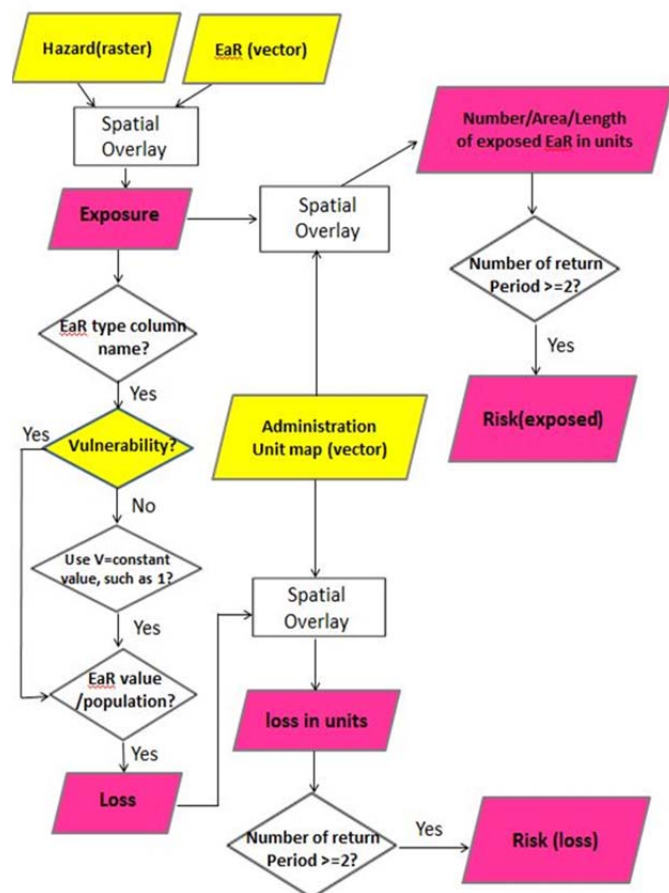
Hazard(raster)

EaR (vector)

Spatial Overlay

Exposure

Spatial Overlay

Number/Area/Length of exposed EaR in units

Number of return Period >=2?

Yes

Risk(exposed)

EaR type column name?

Yes

Yes

Vulnerability?

Administration Unit map (vector)

No

Use V=constant value, such as 1?

Yes

Spatial Overlay

EaR value /population?

Yes

loss in units

Loss

Number of return Period >=2?

Yes

Risk (loss)